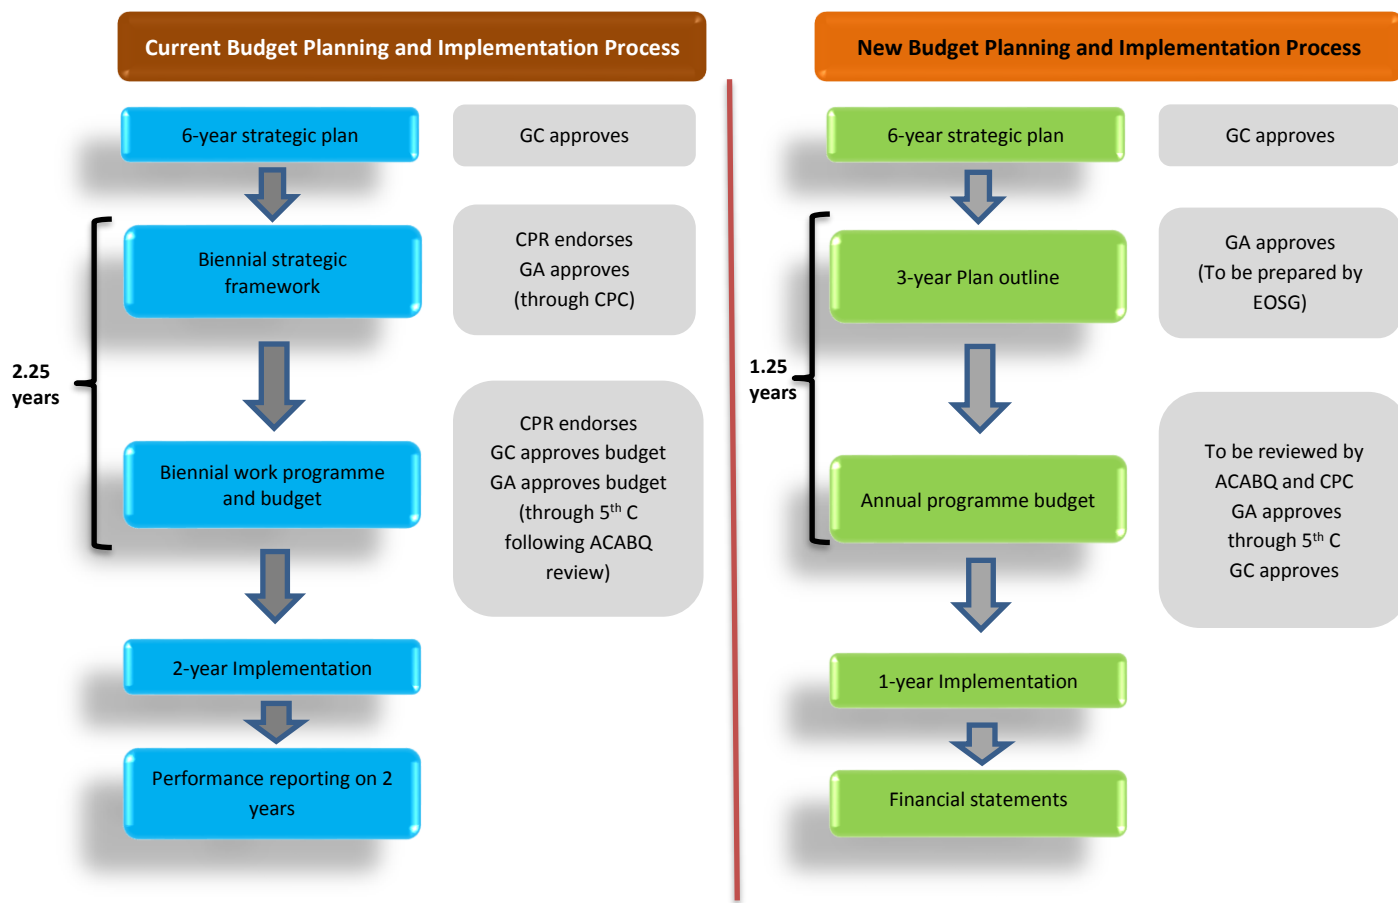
Current Budget Planning and Implementation Process

6-year strategic plan

GC approves

Biennial strategic framework

CPR endorses
GA approves
(through CPC)

2.25 years

Biennial work programme and budget

CPR endorses
GC approves budget
GA approves budget
(through 5$^{th}$ C
following ACABQ
review)

2-year Implementation

Performance reporting on 2 years

New Budget Planning and Implementation Process

6-year strategic plan

GC approves

3-year Plan outline

GA approves
(To be prepared by
EOSG)

1.25 years

Annual programme budget

To be reviewed by
ACABQ and CPC
GA approves
through 5$^{th}$ C
GC approves

1-year Implementation

Financial statements